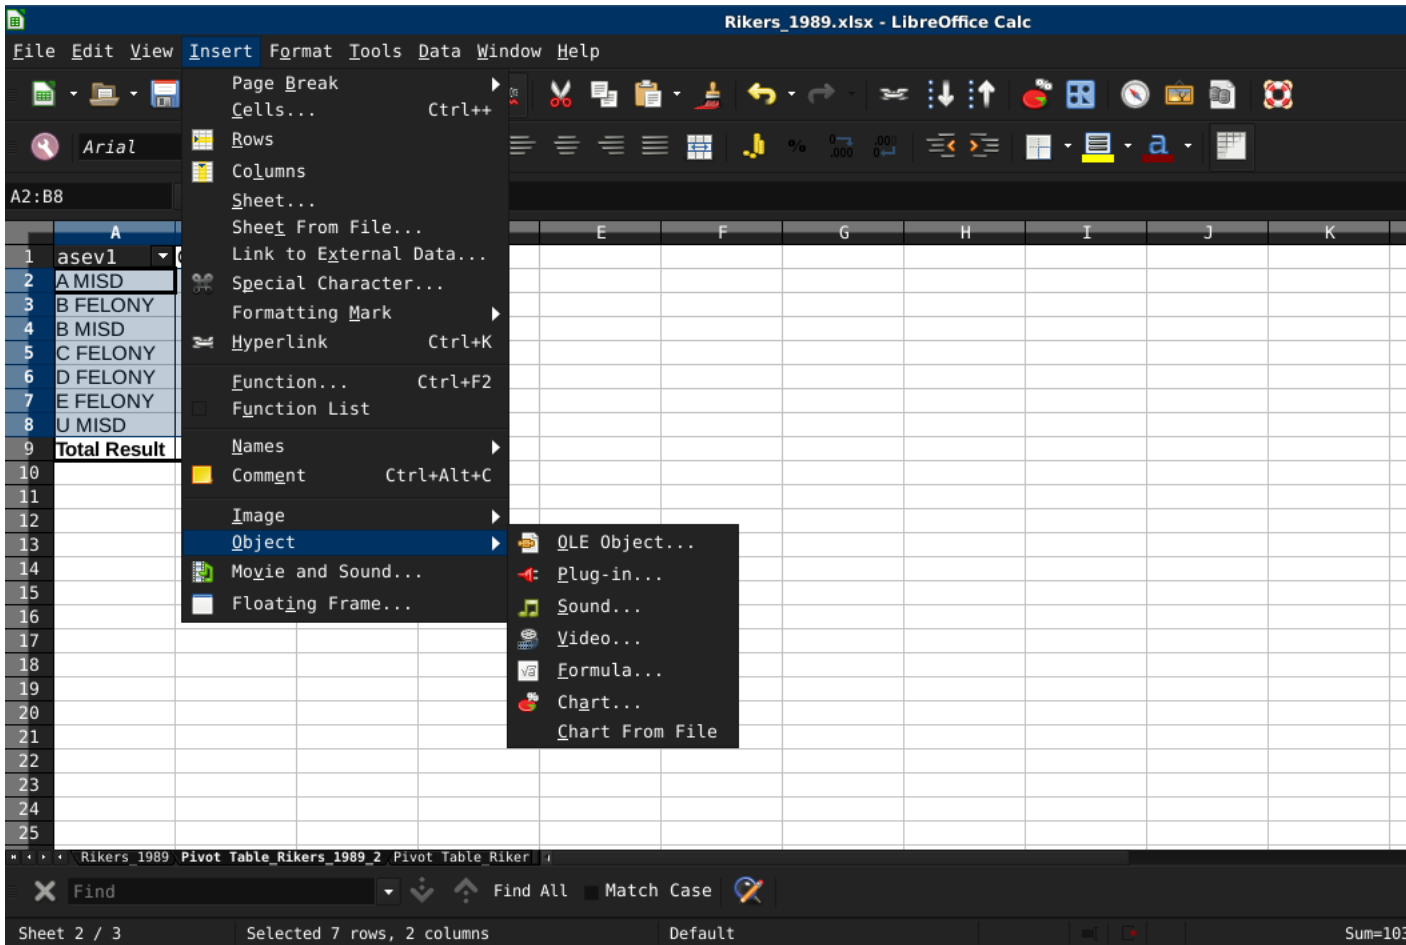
Rikers_1989.xlsx - LibreOffice Calc

File Edit View Insert Format Tools Data Window Help

Arial

A2:B8

Page Break
Cells... Ctrl++
Rows
Columns
Sheet...
Sheet From File...
Link to External Data...
Special Character...
Formatting Mark
Hyperlink Ctrl+K
Function... Ctrl+F2
Function List
Names
Comment Ctrl+Alt+C
Image
Object
Movie and Sound...
Floating Frame...

OLE Object...
Plug-in...
Sound...
Video...
Formula...
Chart...
Chart From File

| | A | E | F | G | H | I | J | K |
|---|---|---|---|---|---|---|---|---|
| 1 | asev1 | | | | | | | |
| 2 | A MISD | | | | | | | |
| 3 | B FELONY | | | | | | | |
| 4 | B MISD | | | | | | | |
| 5 | C FELONY | | | | | | | |
| 6 | D FELONY | | | | | | | |
| 7 | E FELONY | | | | | | | |
| 8 | U MISD | | | | | | | |
| 9 | Total Result | | | | | | | |
| 10 | | | | | | | | |
| 11 | | | | | | | | |
| 12 | | | | | | | | |
| 13 | | | | | | | | |
| 14 | | | | | | | | |
| 15 | | | | | | | | |
| 16 | | | | | | | | |
| 17 | | | | | | | | |
| 18 | | | | | | | | |
| 19 | | | | | | | | |
| 20 | | | | | | | | |
| 21 | | | | | | | | |
| 22 | | | | | | | | |
| 23 | | | | | | | | |
| 24 | | | | | | | | |
| 25 | | | | | | | | |

Rikers_1989 Pivot Table_Rikers_1989_2 Pivot Table_Riker

Find Find All Match Case

Sheet 2 / 3 Selected 7 rows, 2 columns Default Sum=10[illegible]